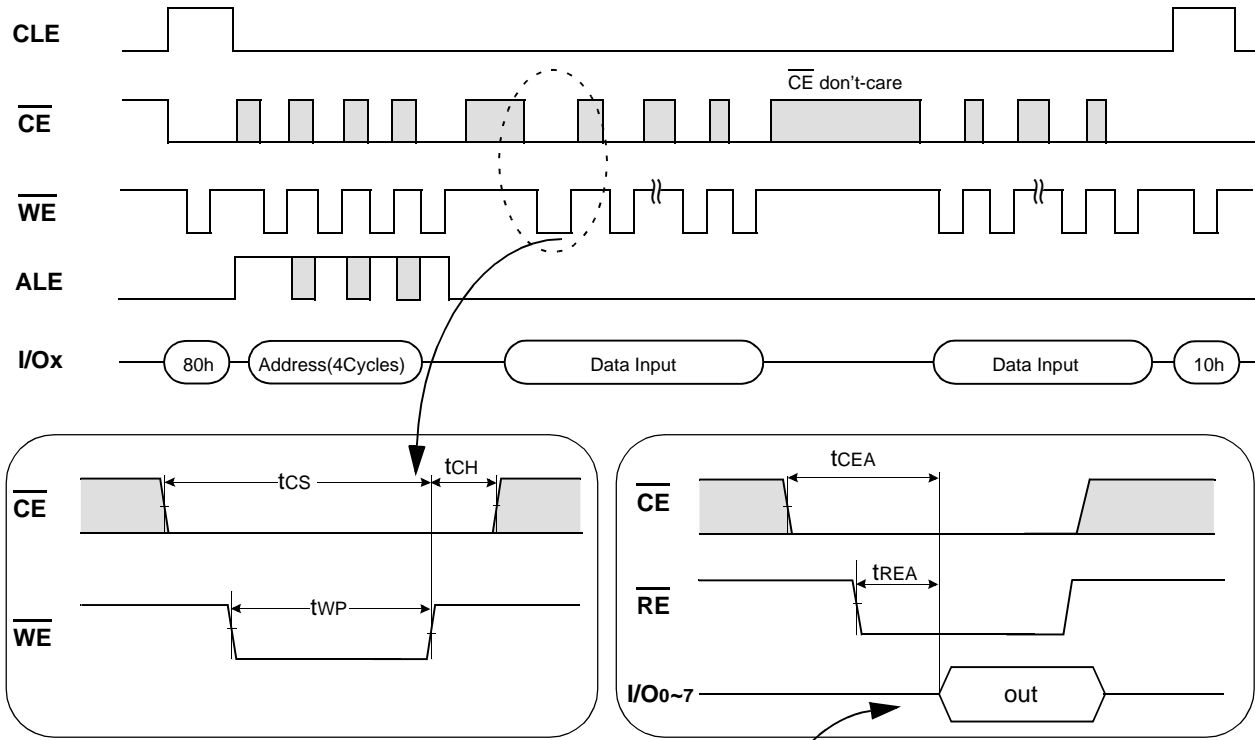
CLE

$\overline{CE}$

$\overline{CE}$ don't-care

$\overline{WE}$

ALE

I/Ox

80h

Address(4Cycles)

Data Input

Data Input

10h

tCS

tCH

$\overline{CE}$

tWP

$\overline{WE}$

tCEA

$\overline{CE}$

tREA

$\overline{RE}$

I/O0~7

out